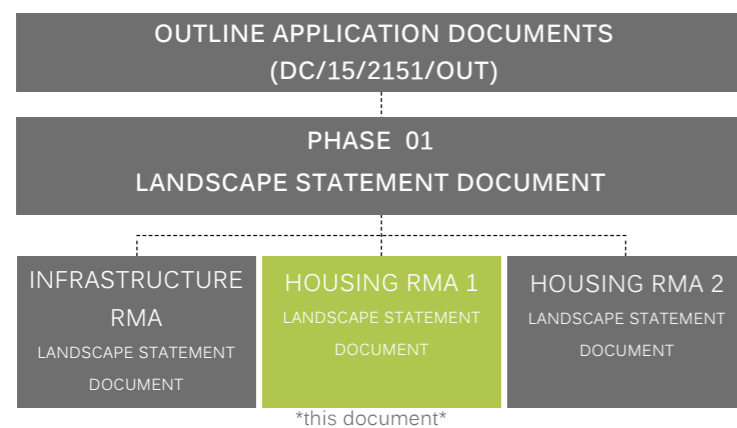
OUTLINE APPLICATION DOCUMENTS
(DC/15/2151/OUT)

PHASE 01
LANDSCAPE STATEMENT DOCUMENT

INFRASTRUCTURE RMA
LANDSCAPE STATEMENT DOCUMENT

HOUSING RMA 1
LANDSCAPE STATEMENT DOCUMENT

HOUSING RMA 2
LANDSCAPE STATEMENT DOCUMENT

*this document*